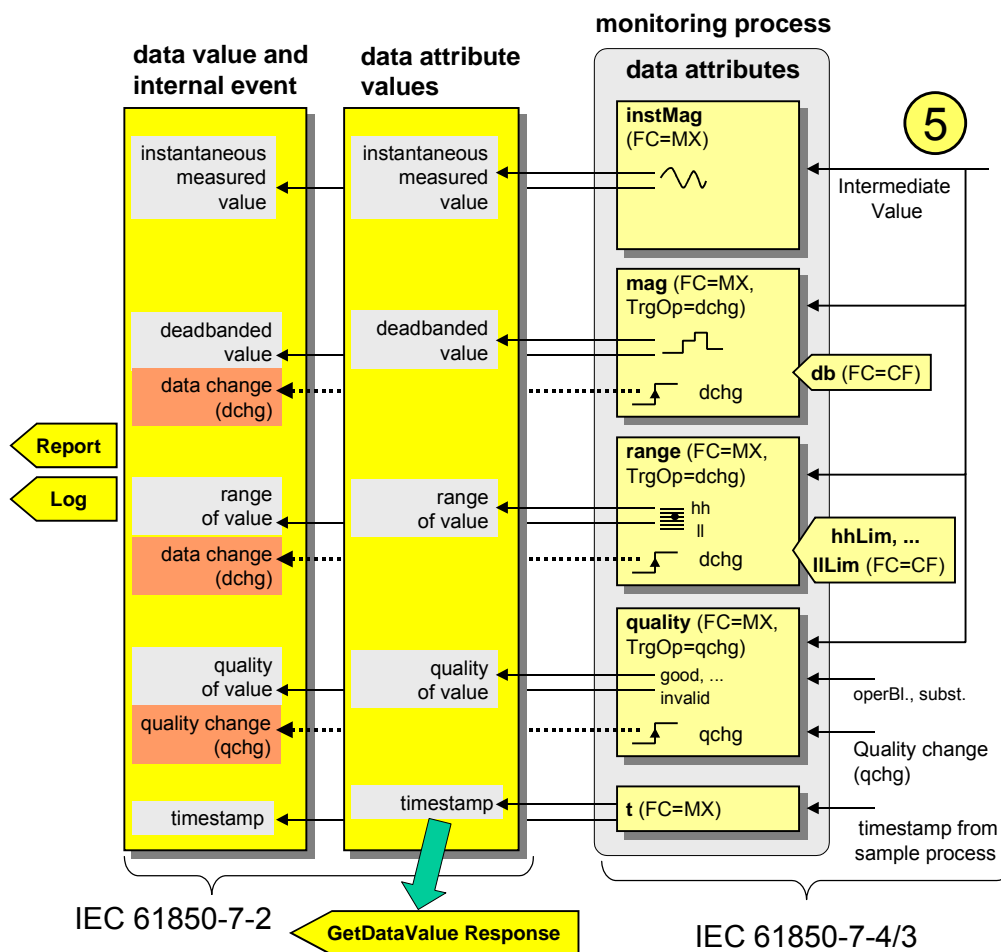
monitoring process

data value and internal event

data attribute values

data attributes

5

instMag (FC=MX)

Intermediate Value

instantaneous measured value

instantaneous measured value

mag (FC=MX, TrgOp=dchg)

deadbanded value

deadbanded value

data change (dchg)

dchg

db (FC=CF)

Report

Log

range (FC=MX, TrgOp=dchg)

range of value

range of value

hh

ll

data change (dchg)

dchg

hhLim, ... llLim (FC=CF)

quality (FC=MX, TrgOp=qchg)

quality of value

quality of value

good, ... invalid

operBl., subst.

quality change (qchg)

qchg

Quality change (qchg)

timestamp

timestamp

t (FC=MX)

timestamp from sample process

IEC 61850-7-2

GetDataValue Response

IEC 61850-7-4/3